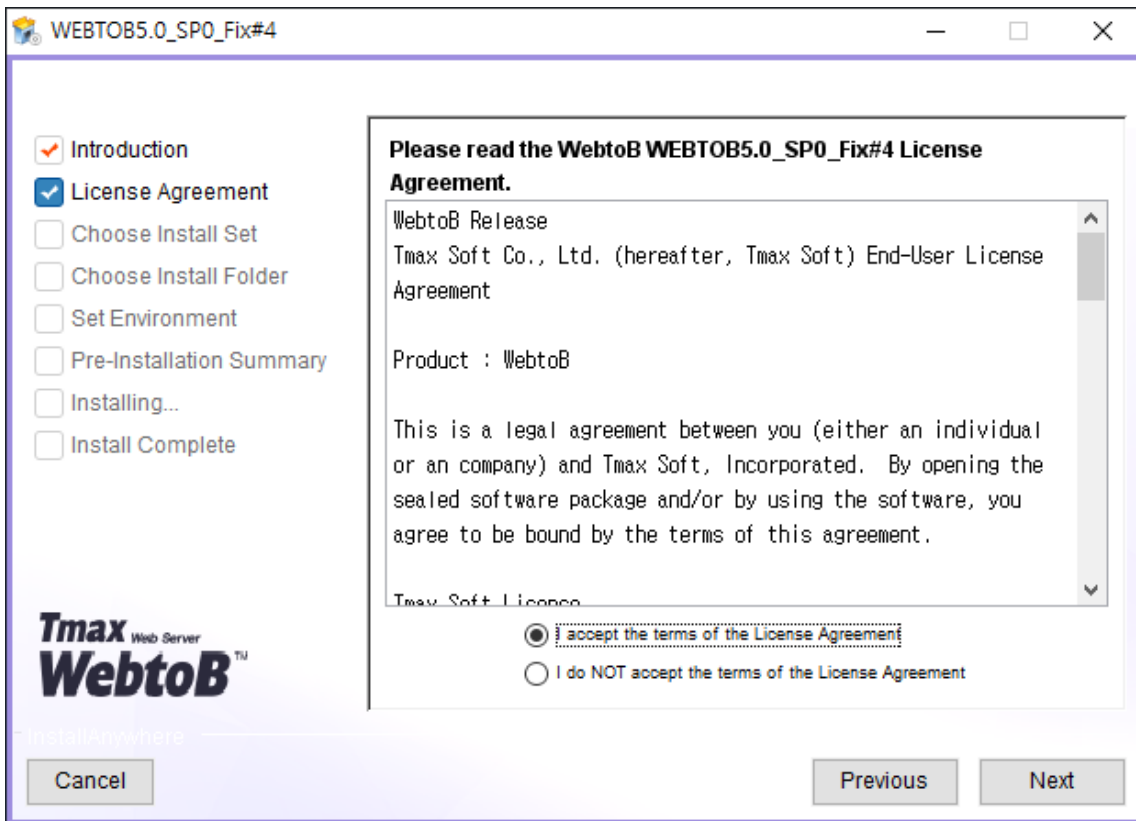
WEBTOB5.0_SP0_Fix#4

Introduction
License Agreement
Choose Install Set
Choose Install Folder
Set Environment
Pre-Installation Summary
Installing...
Install Complete

Please read the WebtoB WEBTOB5.0_SP0_Fix#4 License Agreement.

WebtoB Release
Tmax Soft Co., Ltd. (hereafter, Tmax Soft) End-User License Agreement

Product : WebtoB

This is a legal agreement between you (either an individual or an company) and Tmax Soft, Incorporated. By opening the sealed software package and/or by using the software, you agree to be bound by the terms of this agreement.

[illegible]

I accept the terms of the License Agreement
I do NOT accept the terms of the License Agreement

Tmax Web Server
WebtoB™

InstallAnywhere

Cancel
Previous
Next